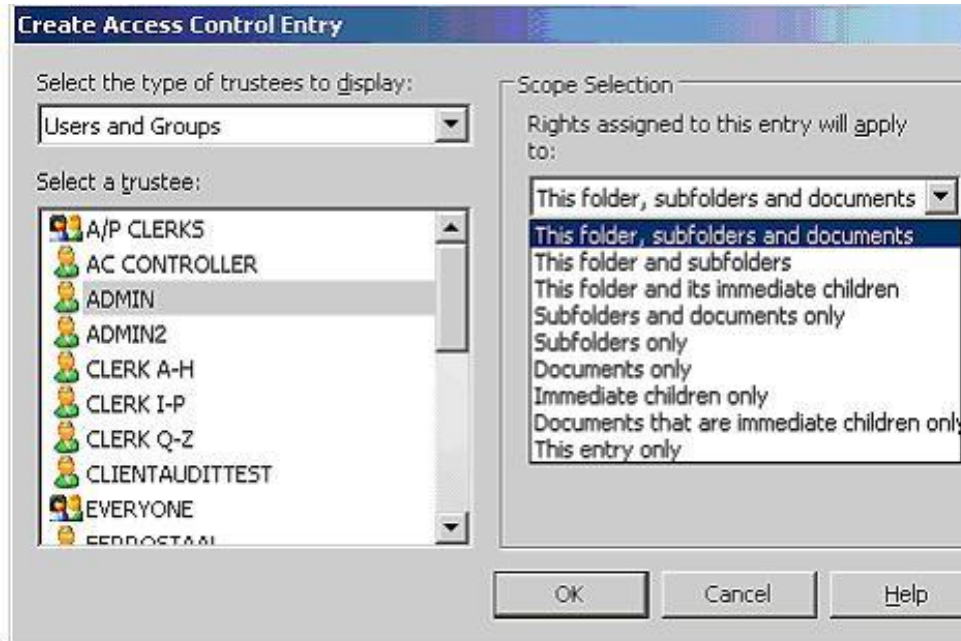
Create Access Control Entry

Select the type of trustees to display:

Users and Groups

Select a trustee:

A/P CLERKS
AC CONTROLLER
ADMIN
ADMIN2
CLERK A-H
CLERK I-P
CLERK Q-Z
CLIENTAUDITTEST
EVERYONE
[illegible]

Scope Selection

Rights assigned to this entry will apply to:

This folder, subfolders and documents

This folder, subfolders and documents
This folder and subfolders
This folder and its immediate children
Subfolders and documents only
Subfolders only
Documents only
Immediate children only
Documents that are immediate children only
This entry only

OK
Cancel
Help